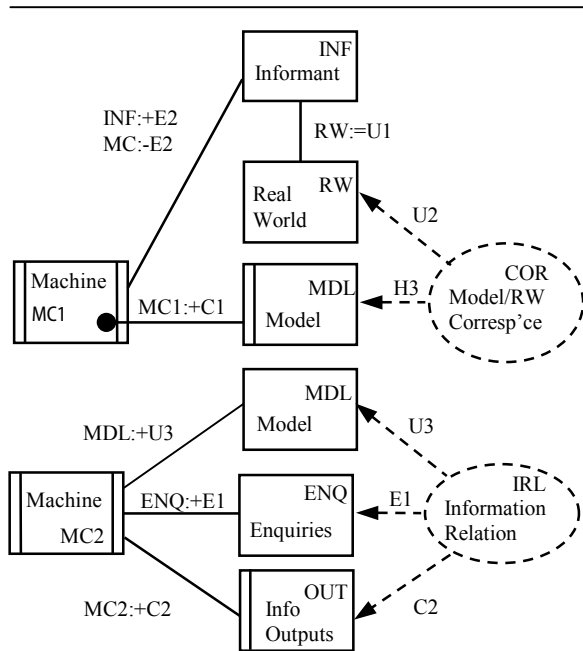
INF
Informant

INF:+E2
MC:-E2

RW:=U1

RW
Real World

U2

Machine
MC1

MC1:+C1

MDL
Model

H3

COR
Model/RW
Corresp'ce

MDL
Model

MDL:+U3

U3

Machine
MC2

ENQ:+E1

ENQ
Enquiries

E1

IRL
Information
Relation

MC2:+C2

OUT
Info
Outputs

C2